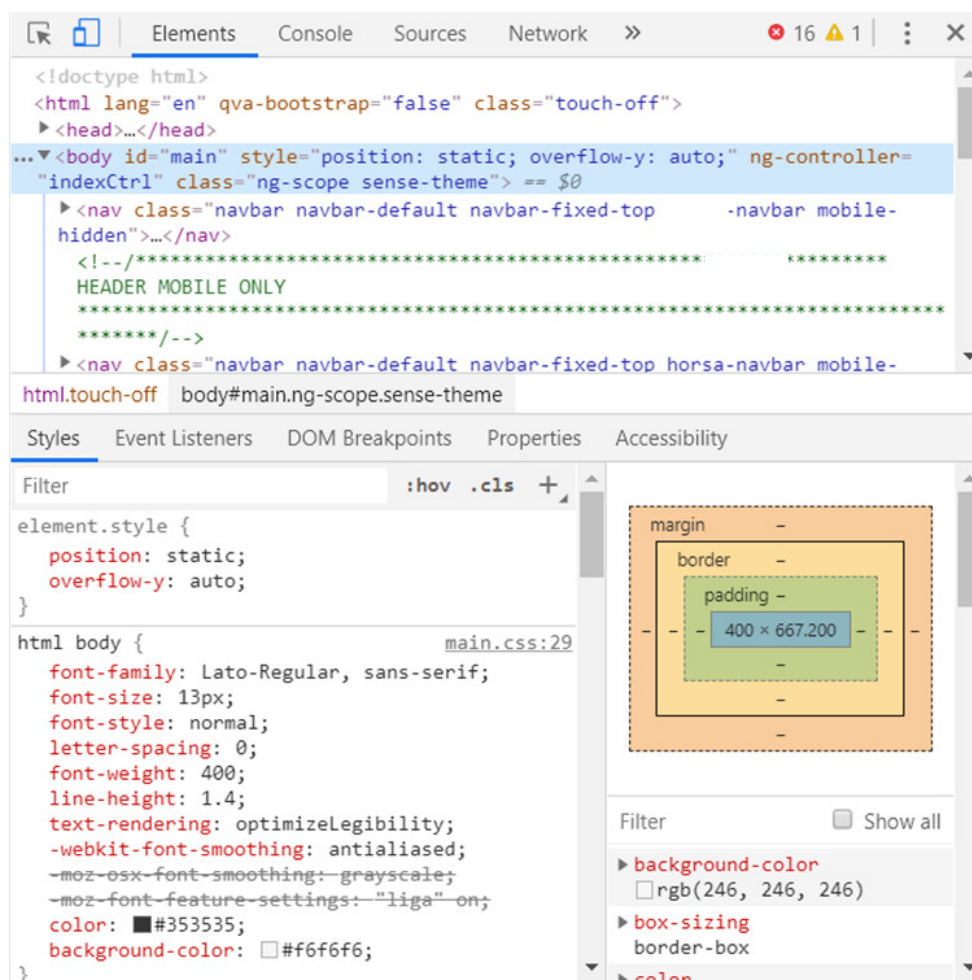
Elements Console Sources Network » 16 1 ⋮ ✕

<!doctype html>
<html lang="en" qva-bootstrap="false" class="touch-off">
▶<head>…</head>
…▼<body id="main" style="position: static; overflow-y: auto;" ng-controller="indexCtrl" class="ng-scope sense-theme"> == $0
▶<nav class="navbar navbar-default navbar-fixed-top -navbar mobile-hidden">…</nav>
<!--/************************************************* *********
HEADER MOBILE ONLY
*************************************************************************
*******/-->
▶<nav class="navbar navbar-default navbar-fixed-top horsa-navbar mobile-

html.touch-off body#main.ng-scope.sense-theme

Styles Event Listeners DOM Breakpoints Properties Accessibility

Filter :hov .cls +

element.style {
position: static;
overflow-y: auto;
}

html body { main.css:29
font-family: Lato-Regular, sans-serif;
font-size: 13px;
font-style: normal;
letter-spacing: 0;
font-weight: 400;
line-height: 1.4;
text-rendering: optimizeLegibility;
-webkit-font-smoothing: antialiased;
-moz-osx-font-smoothing: grayscale;
-moz-font-feature-settings: "liga" on;
color: #353535;
background-color: #f6f6f6;
}

margin –
border –
padding –
– – 400 × 667.200 – –
–
–
–

Filter Show all

▶background-color
rgb(246, 246, 246)
▶box-sizing
border-box
▶color